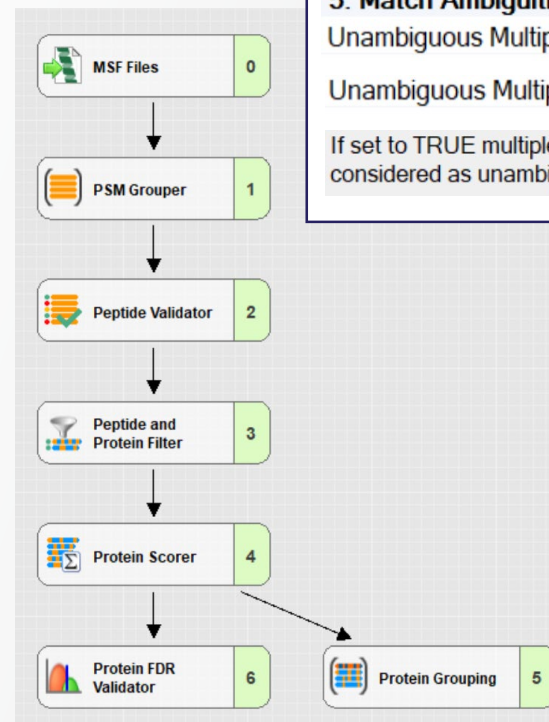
MSF Files 0

PSM Grouper 1

Peptide Validator 2

Peptide and Protein Filter 3

Protein Scorer 4

Protein FDR Validator 6

Protein Grouping 5

3. Match Ambiguit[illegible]

Unambiguous Multip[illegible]

Unambiguous Multip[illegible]

If set to TRUE multiple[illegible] considered as unambi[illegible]